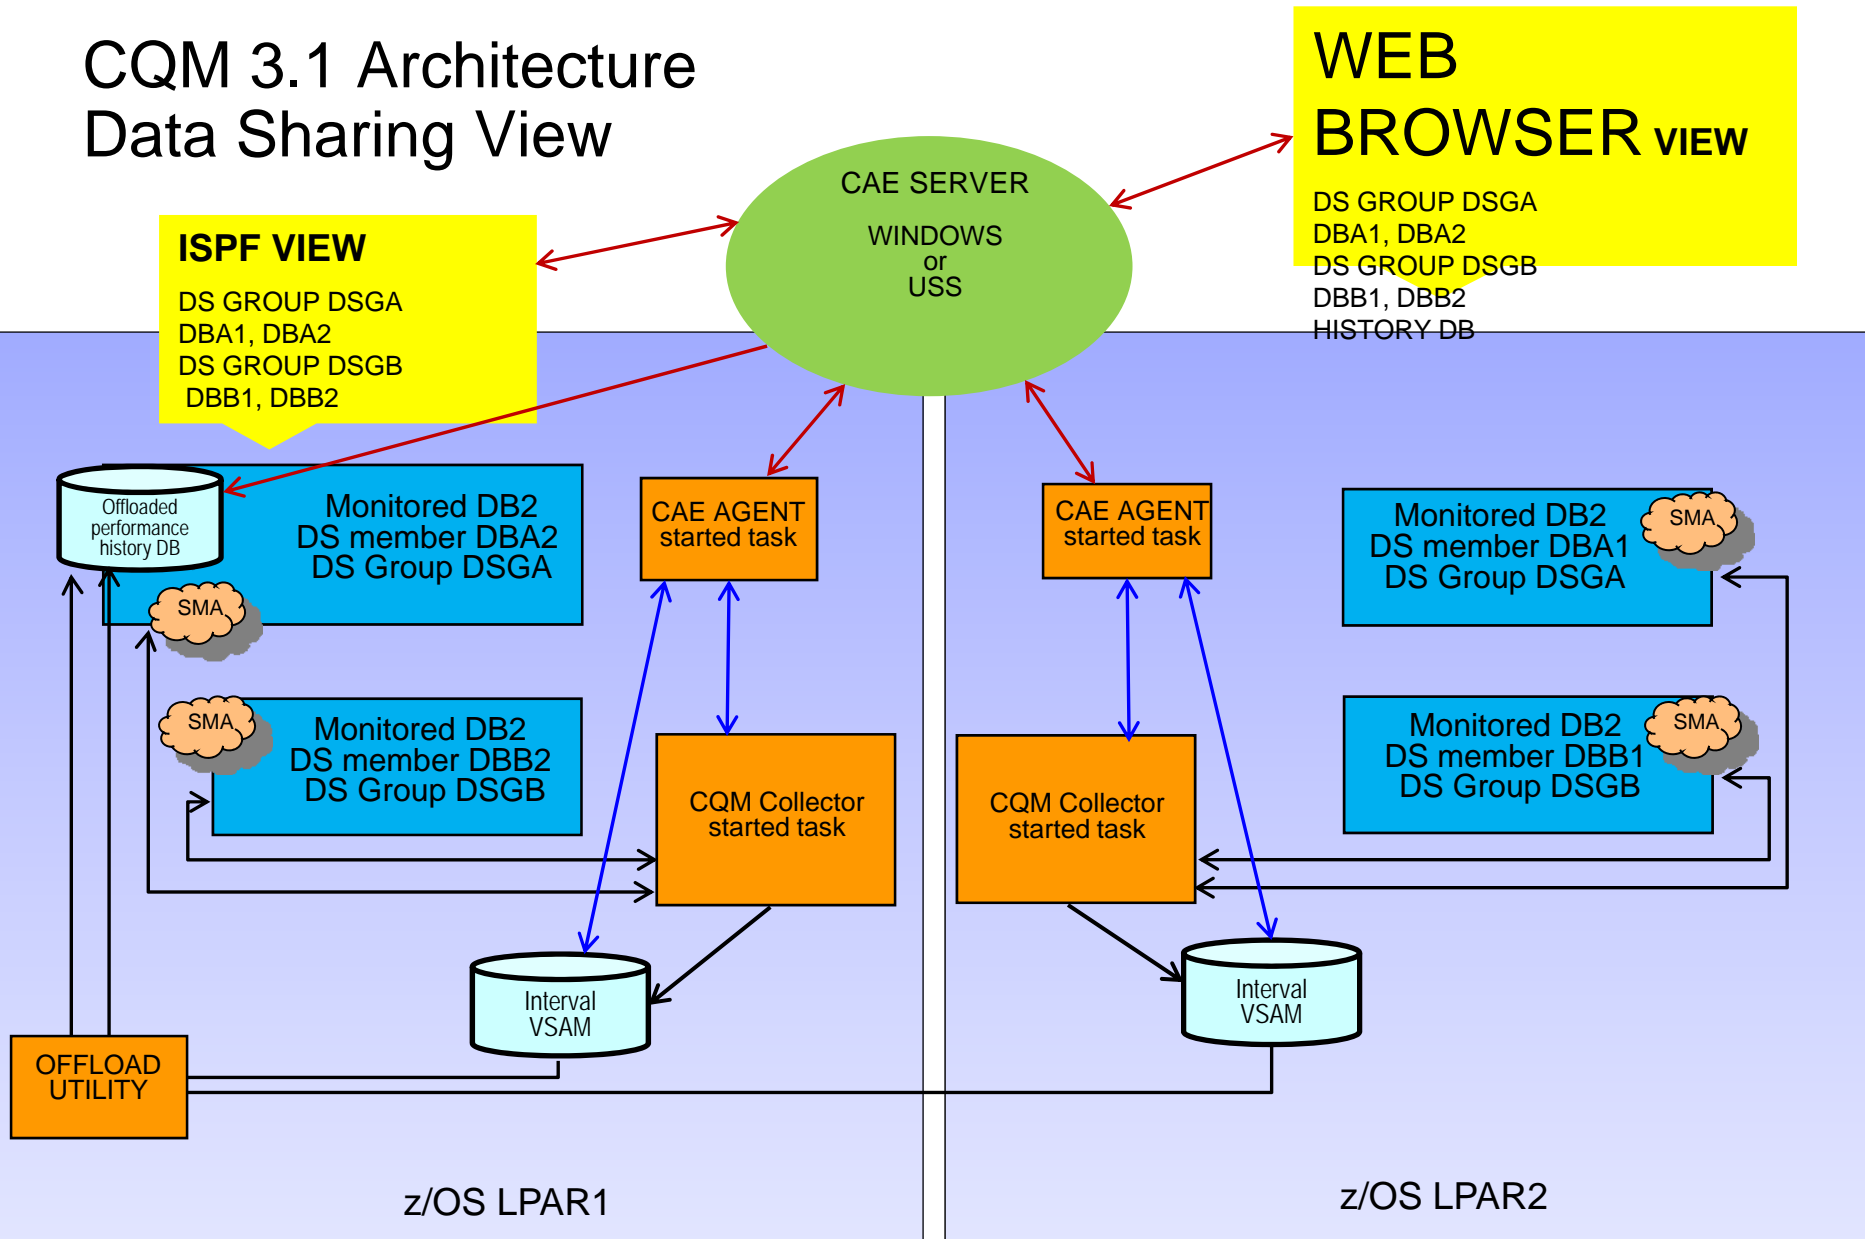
CQM 3.1 Architecture
Data Sharing View

WEB BROWSER VIEW
DS GROUP DSGA
DBA1, DBA2
DS GROUP DSGB
DBB1, DBB2
HISTORY DB

CAE SERVER
WINDOWS
or
USS

ISPF VIEW
DS GROUP DSGA
DBA1, DBA2
DS GROUP DSGB
DBB1, DBB2

Offloaded performance history DB

Monitored DB2
DS member DBA2
DS Group DSGA

SMA

CAE AGENT
started task

CAE AGENT
started task

Monitored DB2
DS member DBA1
DS Group DSGA

SMA

SMA

Monitored DB2
DS member DBB2
DS Group DSGB

CQM Collector
started task

CQM Collector
started task

Monitored DB2
DS member DBB1
DS Group DSGB

SMA

Interval
VSAM

Interval
VSAM

OFFLOAD
UTILITY

z/OS LPAR1

z/OS LPAR2